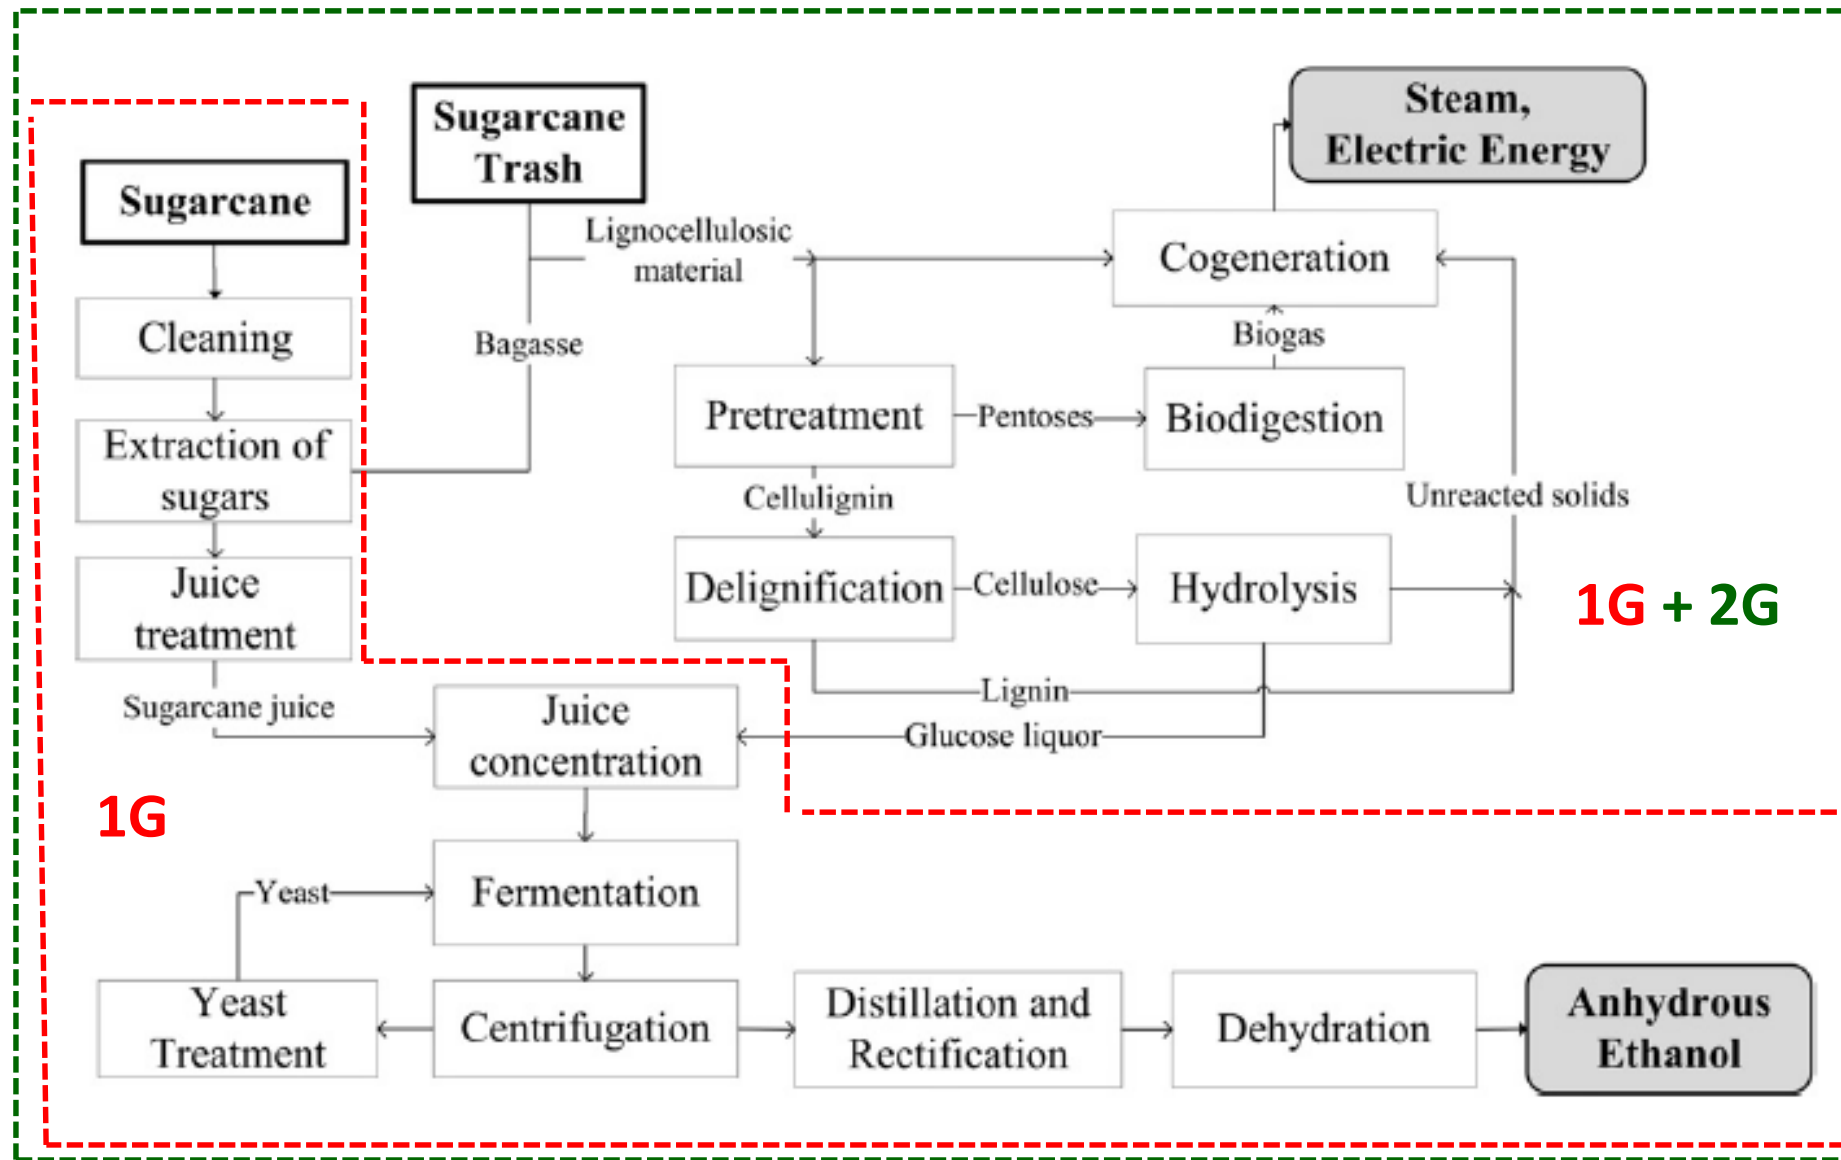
Sugarcane Trash

Steam, Electric Energy

Sugarcane

Lignocellulosic material

Cogeneration

Cleaning

Bagasse

Biogas

Pretreatment

Pentoses

Biodigestion

Extraction of sugars

Cellulignin

Unreacted solids

Juice treatment

Delignification

Cellulose

Hydrolysis

1G + 2G

Lignin

Sugarcane juice

Juice concentration

Glucose liquor

1G

Yeast

Fermentation

Yeast Treatment

Centrifugation

Distillation and Rectification

Dehydration

Anhydrous Ethanol